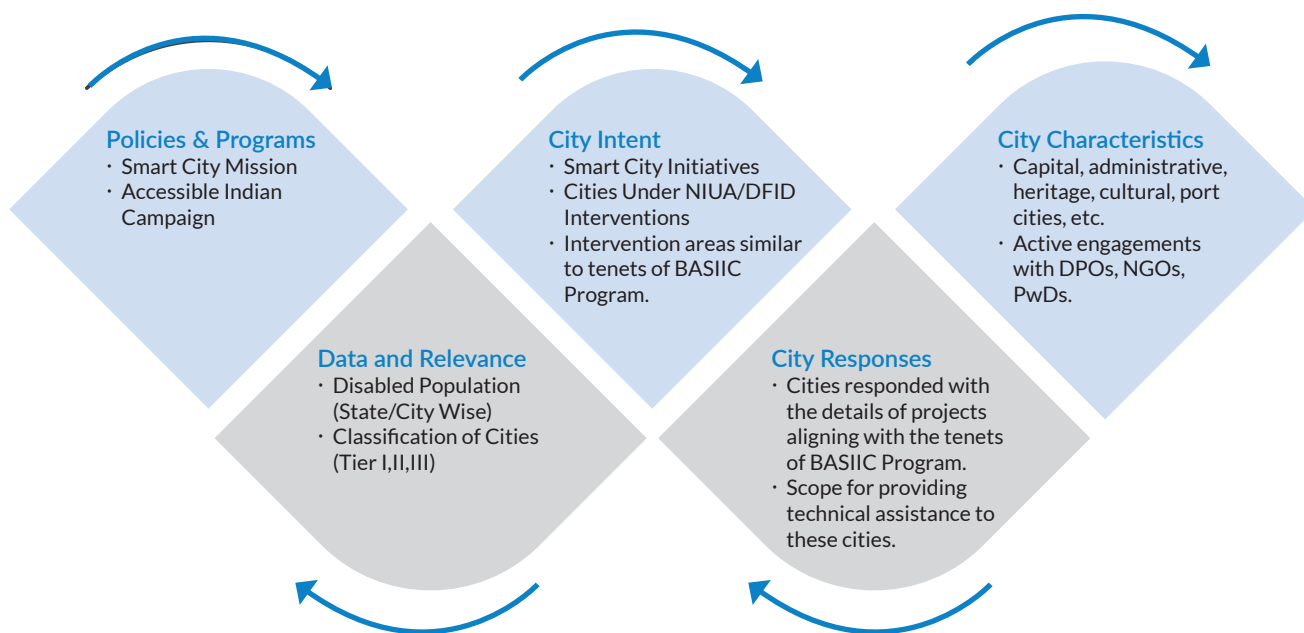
Policies & Programs
· Smart City Mission
· Accessible Indian Campaign

Data and Relevance
· Disabled Population (State/City Wise)
· Classification of Cities (Tier I,II,III)

City Intent
· Smart City Initiatives
· Cities Under NIUA/DFID Interventions
· Intervention areas similar to tenets of BASIIC Program.

City Responses
· Cities responded with the details of projects aligning with the tenets of BASIIC Program.
· Scope for providing technical assistance to these cities.

City Characteristics
· Capital, administrative, heritage, cultural, port cities, etc.
· Active engagements with DPOs, NGOs, PwDs.